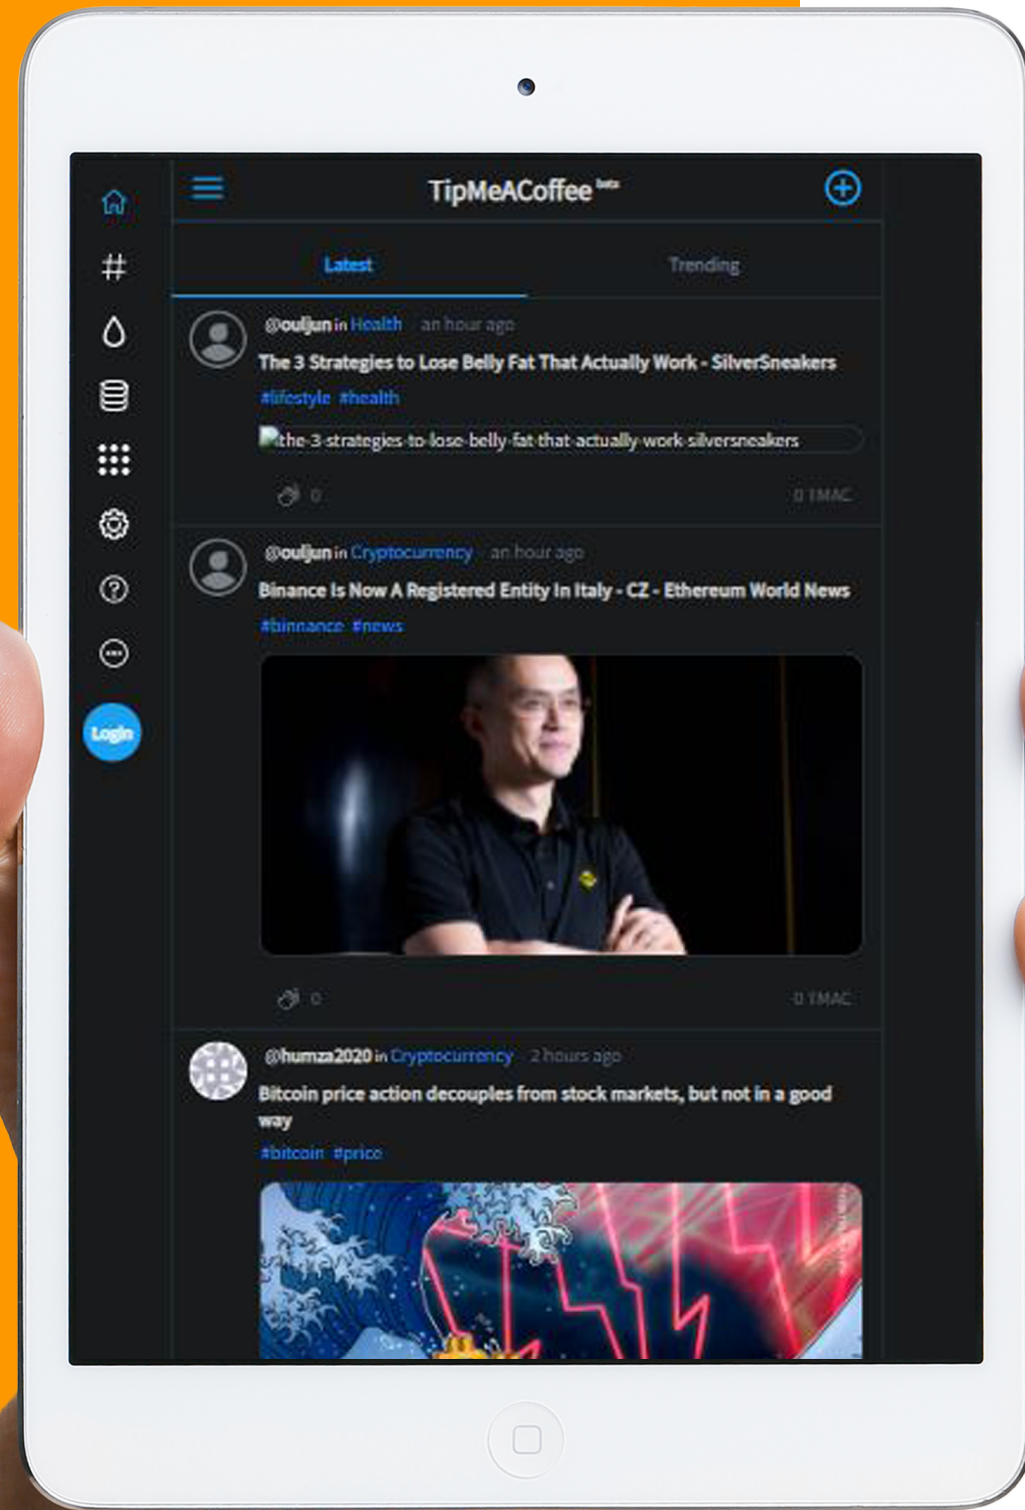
TipMeACoffee beta

Latest

Trending

@ouljun in Health an hour ago

The 3 Strategies to Lose Belly Fat That Actually Work - SilverSneakers

#lifestyle #health

the-3-strategies-to-lose-belly-fat-that-actually-work-silversneakers

0

0 TMAC

@ouljun in Cryptocurrency an hour ago

Binance Is Now A Registered Entity In Italy - CZ - Ethereum World News

#binnance #news

0

0 TMAC

@humza2020 in Cryptocurrency 2 hours ago

Bitcoin price action decouples from stock markets, but not in a good way

#bitcoin #price

Login